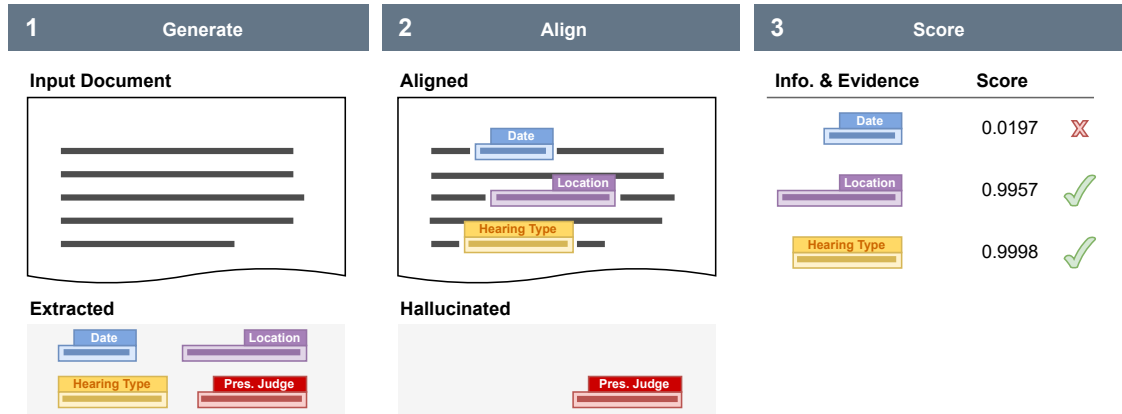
1 Generate

Input Document

Extracted

Date

Location

Hearing Type

Pres. Judge

2 Align

Aligned

Date

Location

Hearing Type

Hallucinated

Pres. Judge

3 Score

| Info. & Evidence | Score |
|---|---|
| Date | 0.0197 |
| Location | 0.9957 |
| Hearing Type | 0.9998 |